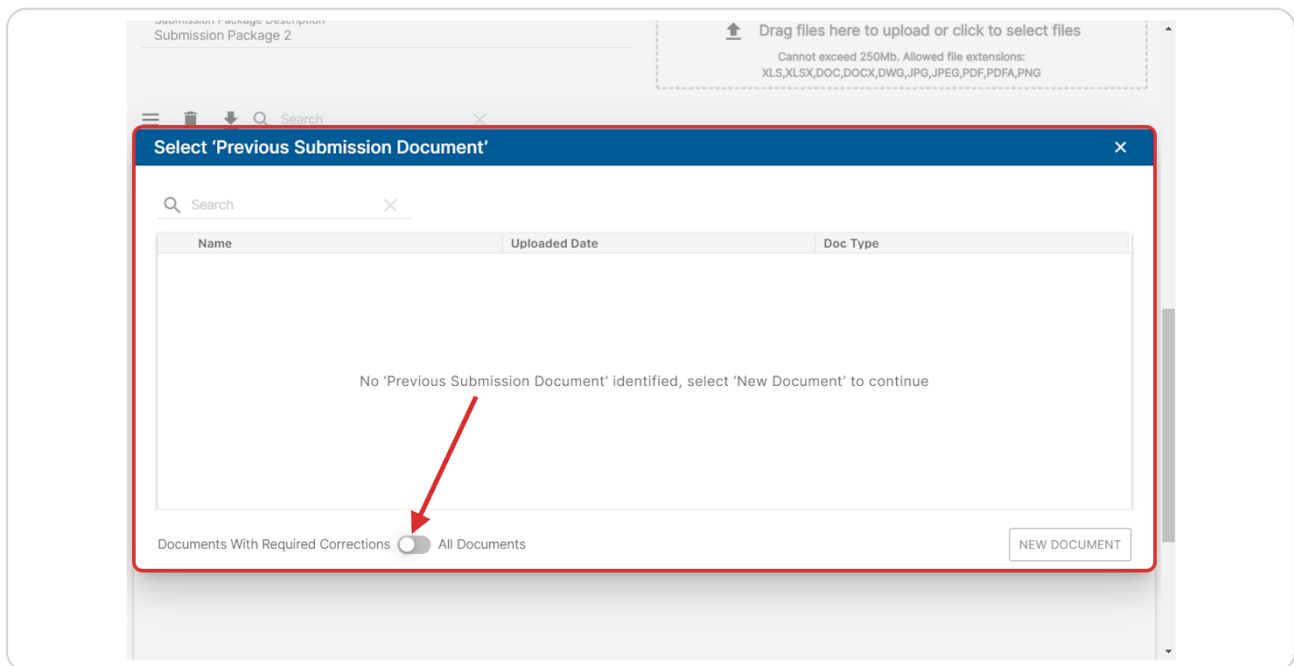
Submission Package Description
Submission Package 2

Drag files here to upload or click to select files
Cannot exceed 250Mb. Allowed file extensions: XLS,XLSX,DOC,DOCX,DWG,JPG,JPEG,PDF,PDFA,PNG

Search

Select 'Previous Submission Document'

Search

| Name | Uploaded Date | Doc Type |
|---|---|---|

No 'Previous Submission Document' identified, select 'New Document' to continue

Documents With Required Corrections All Documents

NEW DOCUMENT